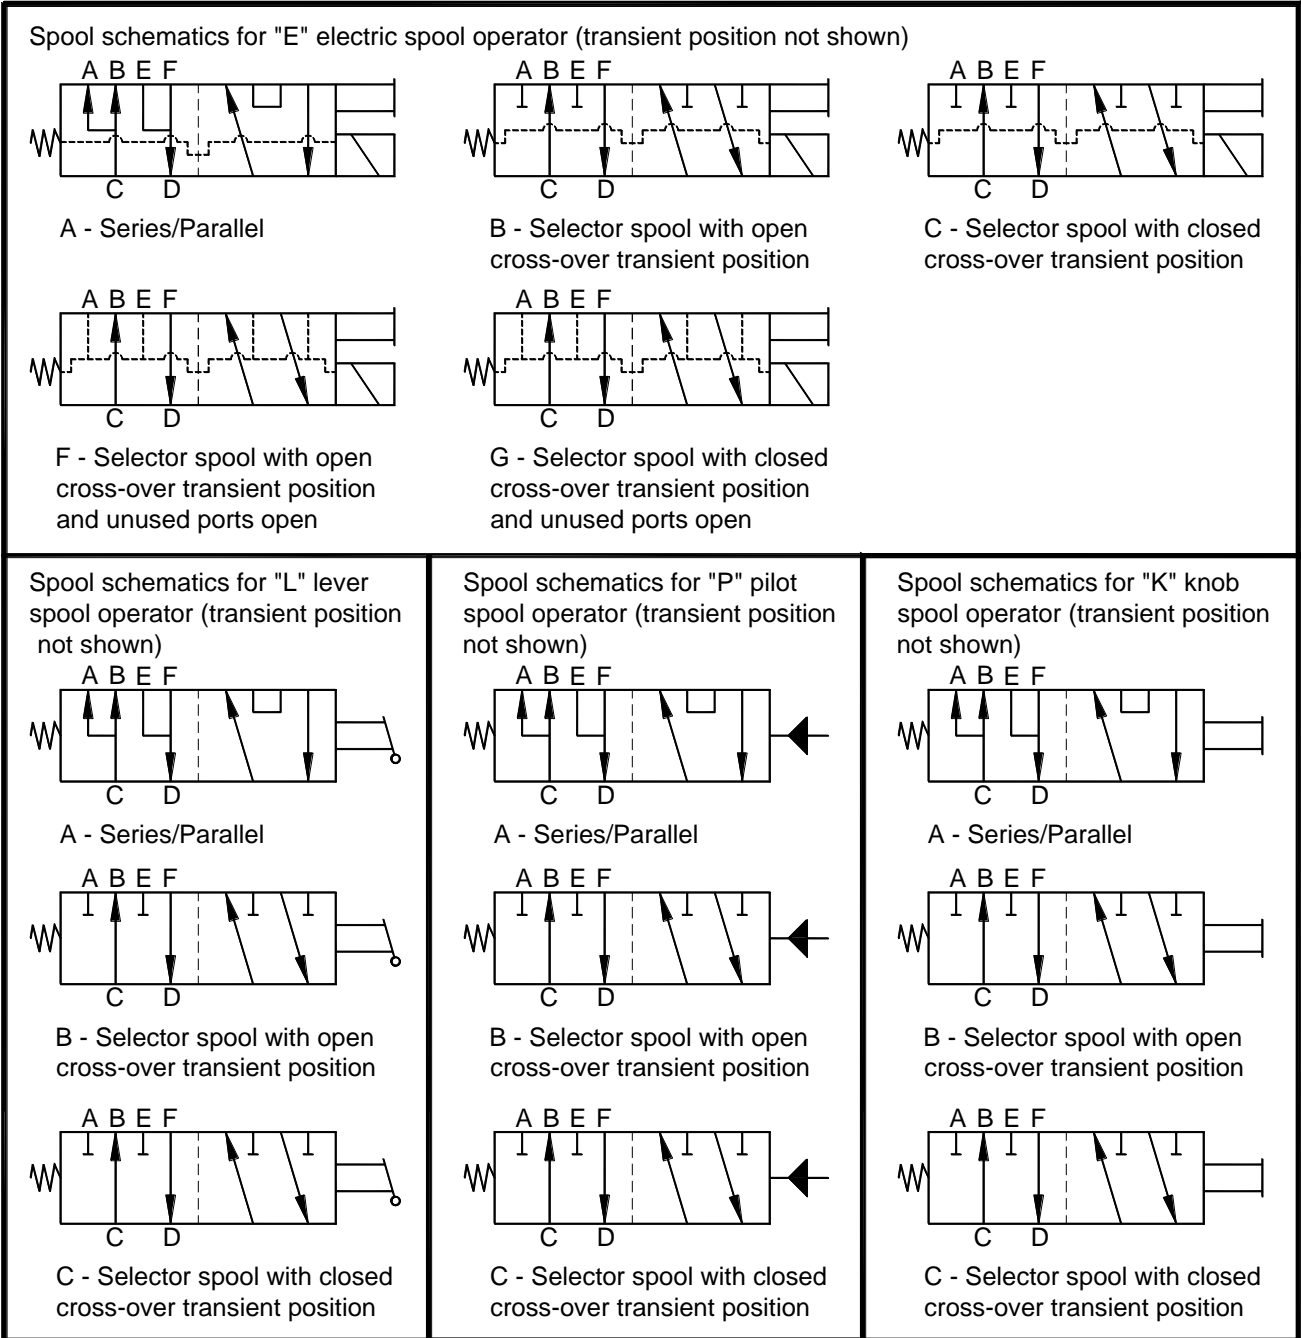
Spool schematics for "E" electric spool operator (transient position not shown)

A B E F
C D
A - Series/Parallel

A B E F
C D
B - Selector spool with open cross-over transient position

A B E F
C D
C - Selector spool with closed cross-over transient position

A B E F
C D
F - Selector spool with open cross-over transient position and unused ports open

A B E F
C D
G - Selector spool with closed cross-over transient position and unused ports open

Spool schematics for "L" lever spool operator (transient position not shown)

A B E F
C D
A - Series/Parallel

A B E F
C D
B - Selector spool with open cross-over transient position

A B E F
C D
C - Selector spool with closed cross-over transient position

Spool schematics for "P" pilot spool operator (transient position not shown)

A B E F
C D
A - Series/Parallel

A B E F
C D
B - Selector spool with open cross-over transient position

A B E F
C D
C - Selector spool with closed cross-over transient position

Spool schematics for "K" knob spool operator (transient position not shown)

A B E F
C D
A - Series/Parallel

A B E F
C D
B - Selector spool with open cross-over transient position

A B E F
C D
C - Selector spool with closed cross-over transient position